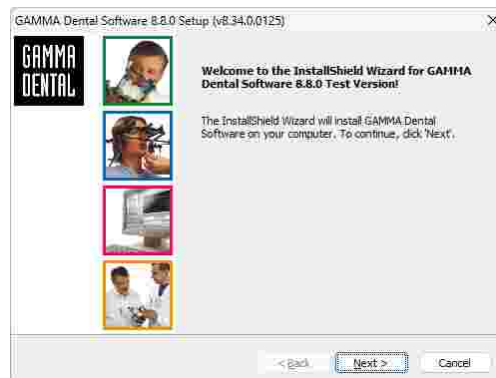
GAMMA Dental Software 8.8.0 Setup (v8.34.0.0125)

×

GAMMA DENTAL

Welcome to the InstallShield Wizard for GAMMA Dental Software 8.8.0 Test Version!

The InstallShield Wizard will install GAMMA Dental Software on your computer. To continue, click 'Next'.

< Back

Next >

Cancel